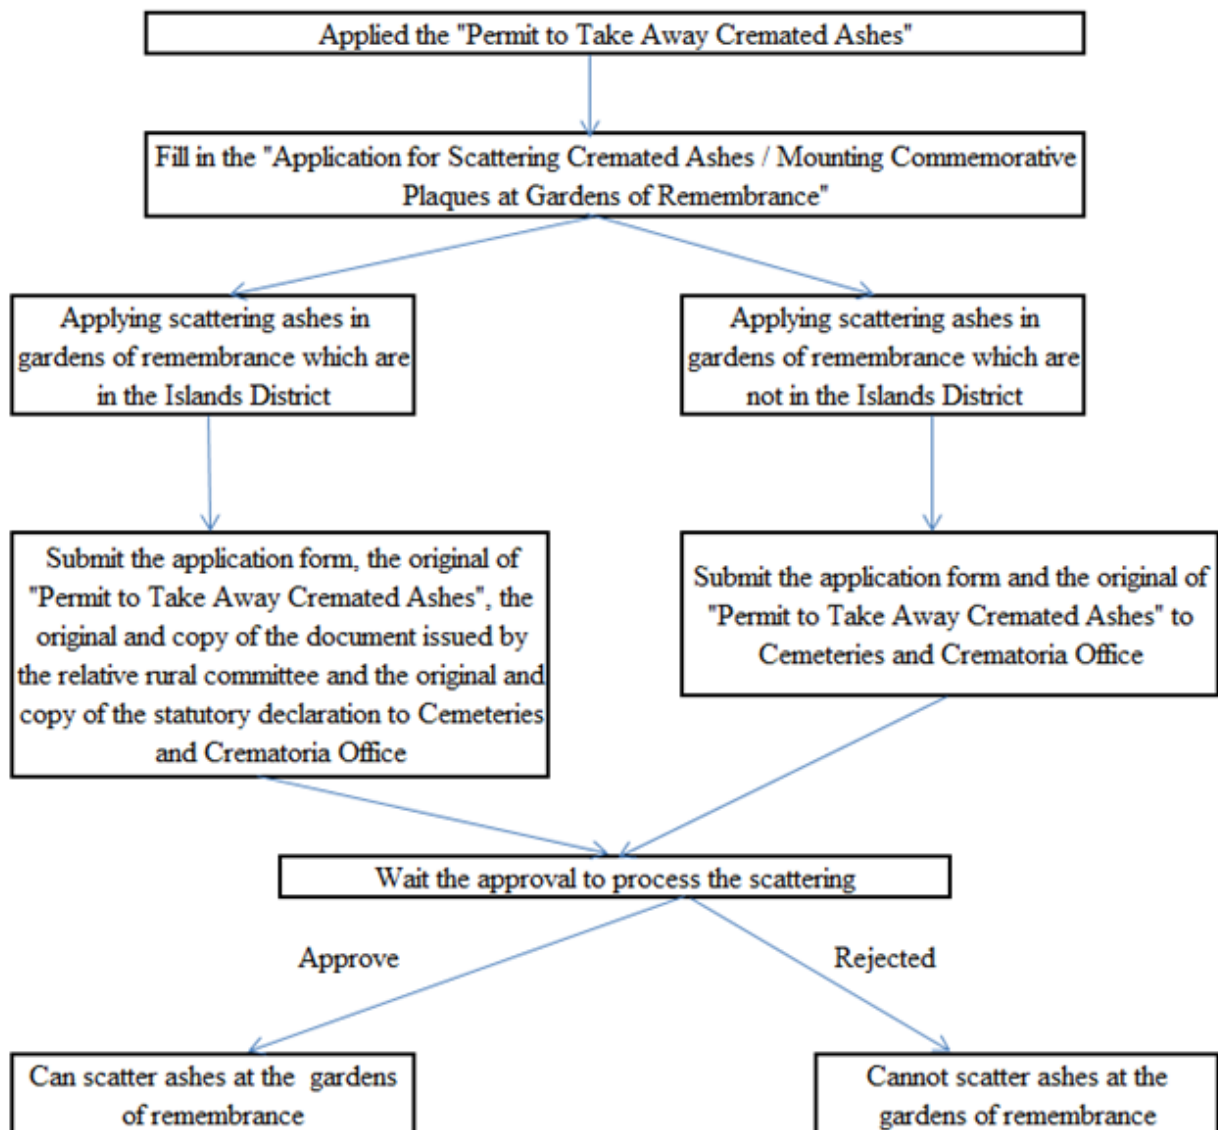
Applied the "Permit to Take Away Cremated Ashes"

Fill in the "Application for Scattering Cremated Ashes / Mounting Commemorative Plaques at Gardens of Remembrance"

Applying scattering ashes in gardens of remembrance which are in the Islands District

Applying scattering ashes in gardens of remembrance which are not in the Islands District

Submit the application form, the original of "Permit to Take Away Cremated Ashes", the original and copy of the document issued by the relative rural committee and the original and copy of the statutory declaration to Cemeteries and Crematoria Office

Submit the application form and the original of "Permit to Take Away Cremated Ashes" to Cemeteries and Crematoria Office

Wait the approval to process the scattering

Approve

Rejected

Can scatter ashes at the gardens of remembrance

Cannot scatter ashes at the gardens of remembrance